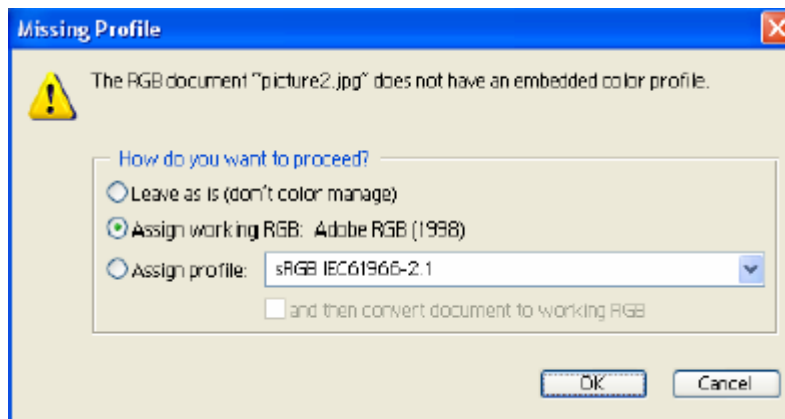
Missing Profile

The RGB document "picture2.jpg" does not have an embedded color profile.

How do you want to proceed?

Leave as is (don't color manage)

Assign working RGB: Adobe RGB (1998)

Assign profile: sRGB IEC61966-2.1

and then convert document to working RGB

OK

Cancel